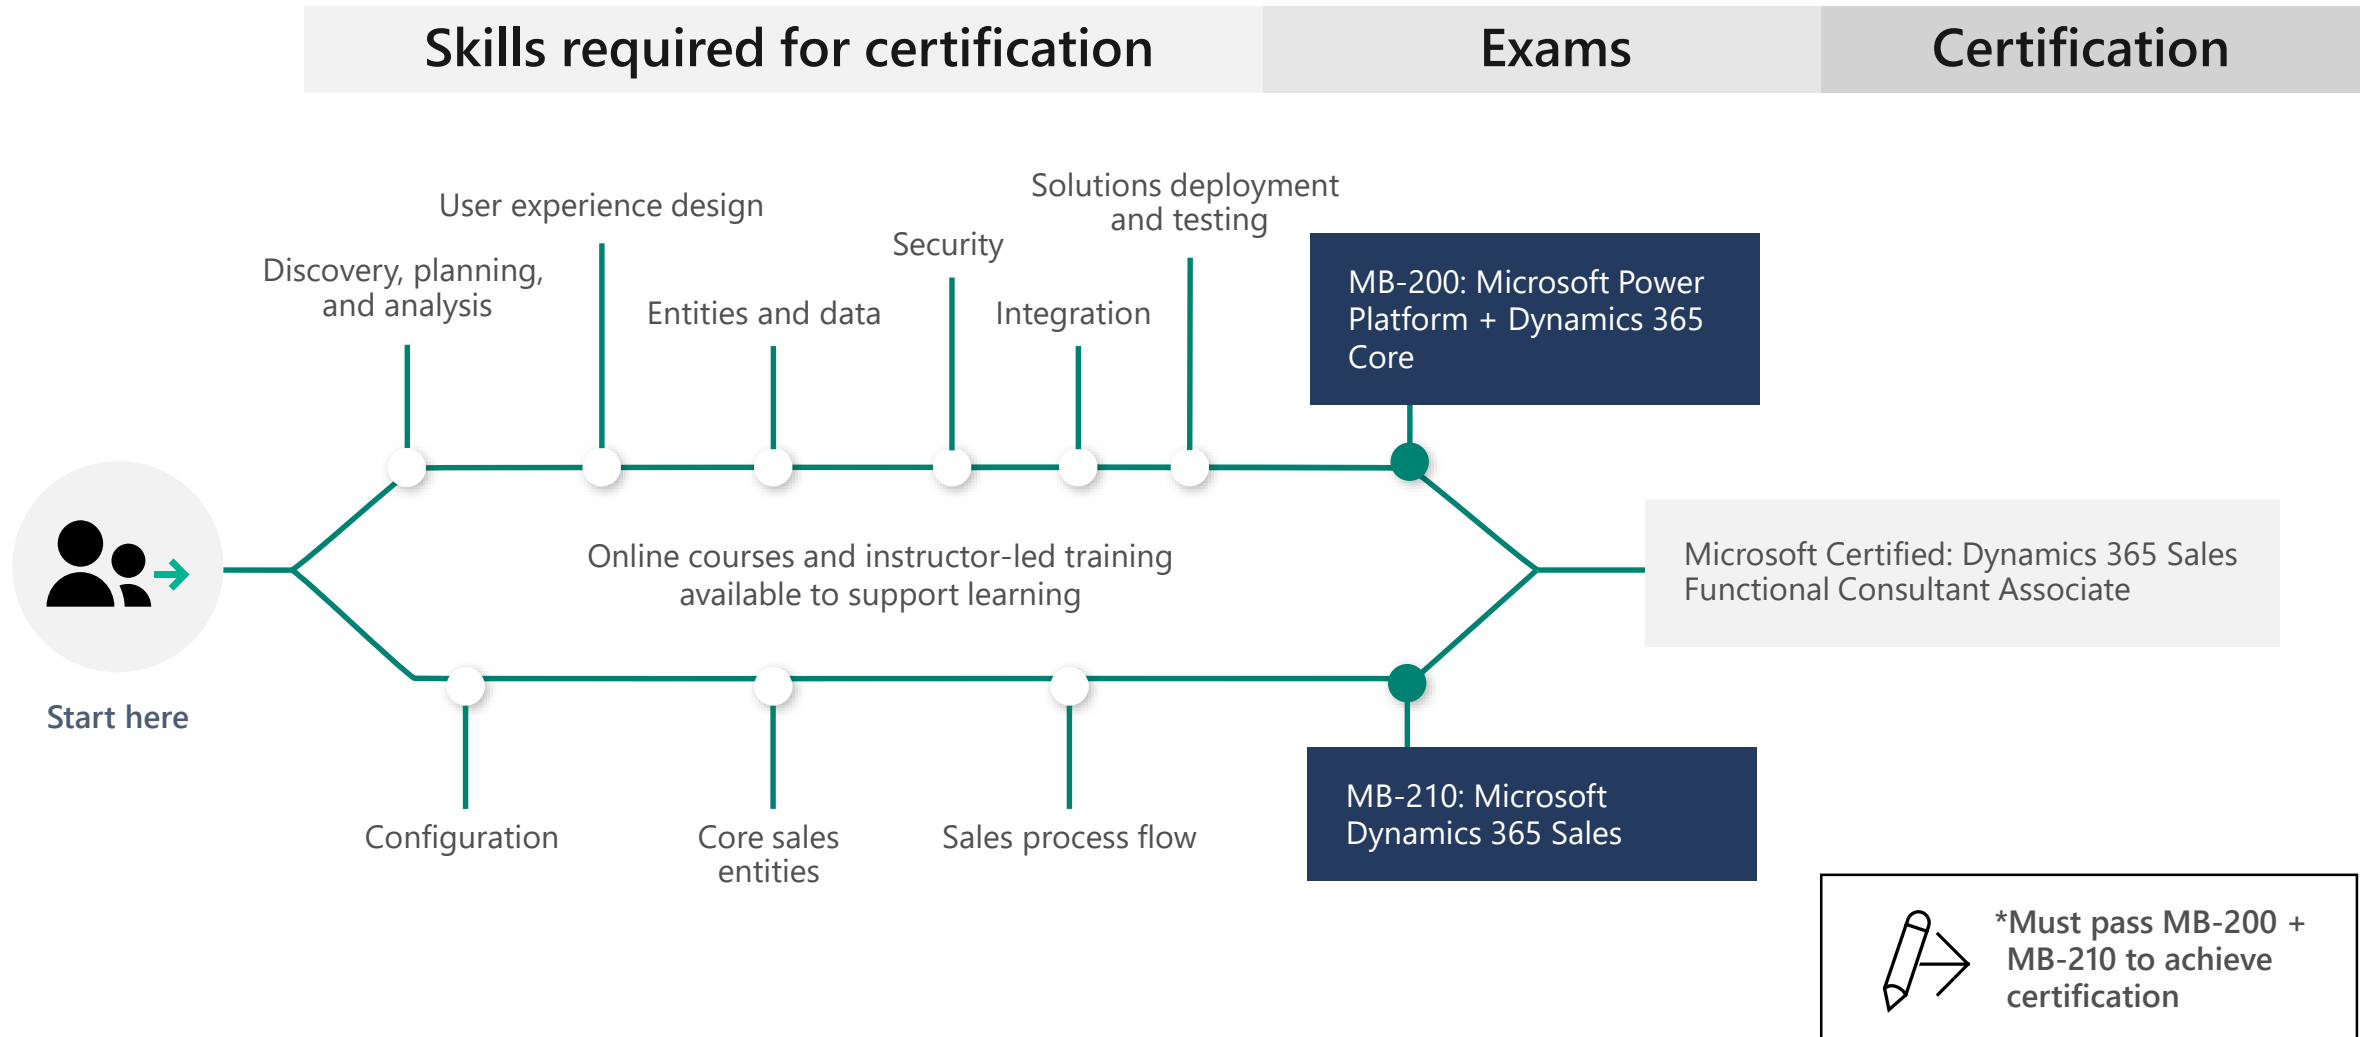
Skills required for certification

Exams

Certification

User experience design

Solutions deployment and testing

Security

Discovery, planning, and analysis

Entities and data

Integration

MB-200: Microsoft Power Platform + Dynamics 365 Core

Online courses and instructor-led training available to support learning

Microsoft Certified: Dynamics 365 Sales Functional Consultant Associate

Start here

Configuration

Core sales entities

Sales process flow

MB-210: Microsoft Dynamics 365 Sales

*Must pass MB-200 + MB-210 to achieve certification